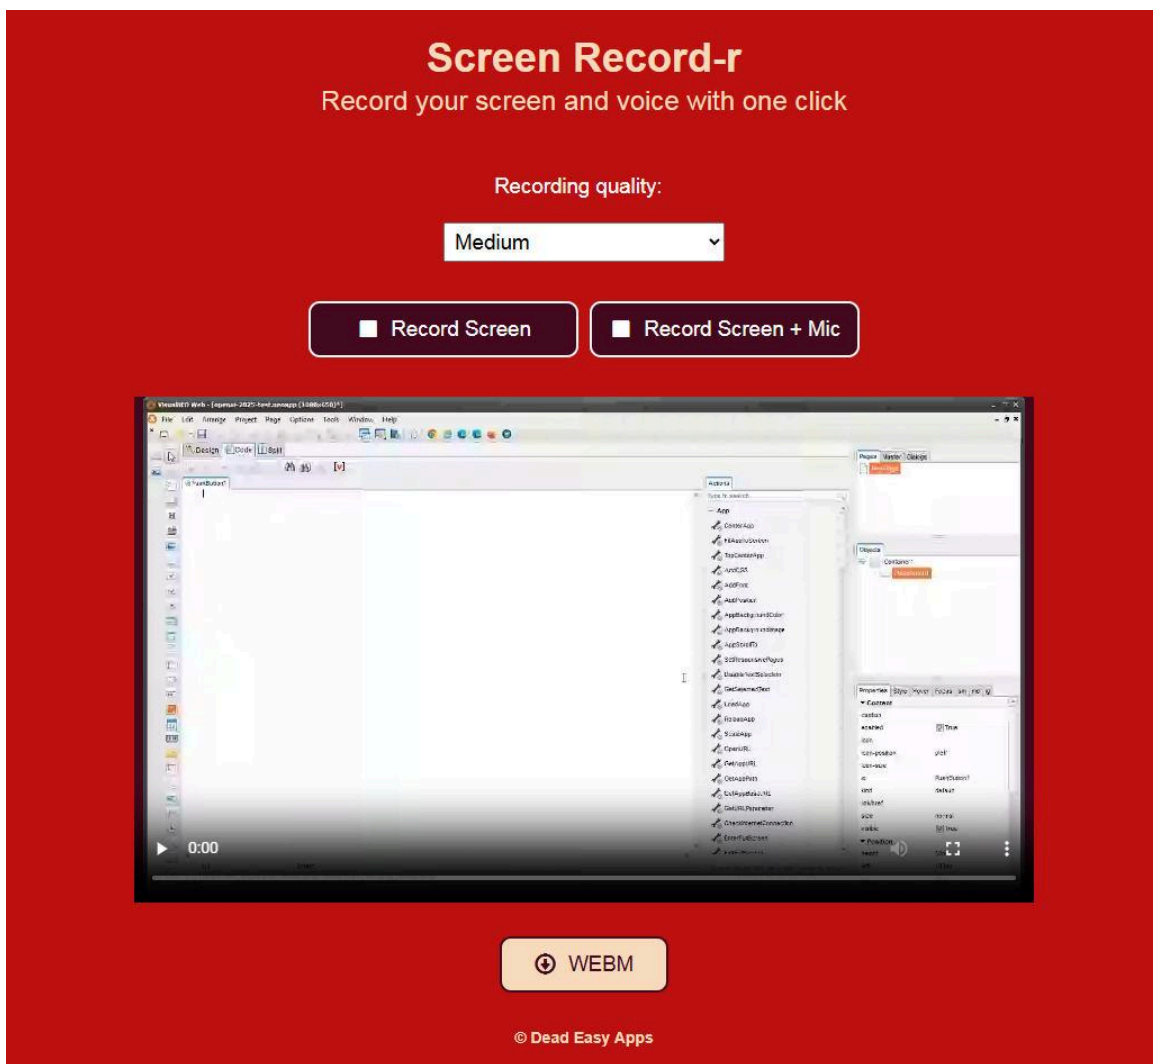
Screen Record-r

Record your screen and voice with one click

Recording quality:

Medium

Record Screen

Record Screen + Mic

VisualNEO Web - [openai-2025-test.neoapp (1000x650)*]

File Edit Arrange Project Page Options Tools Window Help

Design Code Split

Actions

Type to search

App

CenterApp

Pages Master Dialogs

Objects

Container1

Properties Style Hover Focus

Content

0:00

WEBM

© Dead Easy Apps